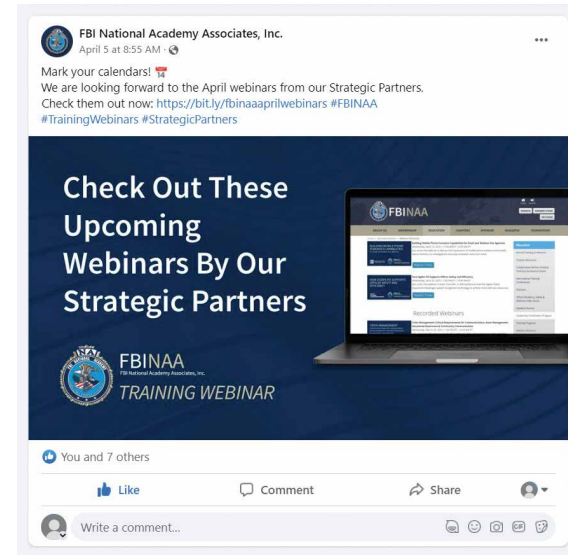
FBI National Academy Associates, Inc.
April 5 at 8:55 AM ·

Mark your calendars!
We are looking forward to the April webinars from our Strategic Partners.
Check them out now: https://bit.ly/fbinaaaprilwebinars #FBINAA
#TrainingWebinars #StrategicPartners

Check Out These Upcoming Webinars By Our Strategic Partners

FBINAA
FBI National Academy Associates, Inc.
TRAINING WEBINAR

FBINAA
Recorded Webinars

You and 7 others

Like
Comment
Share

Write a comment...